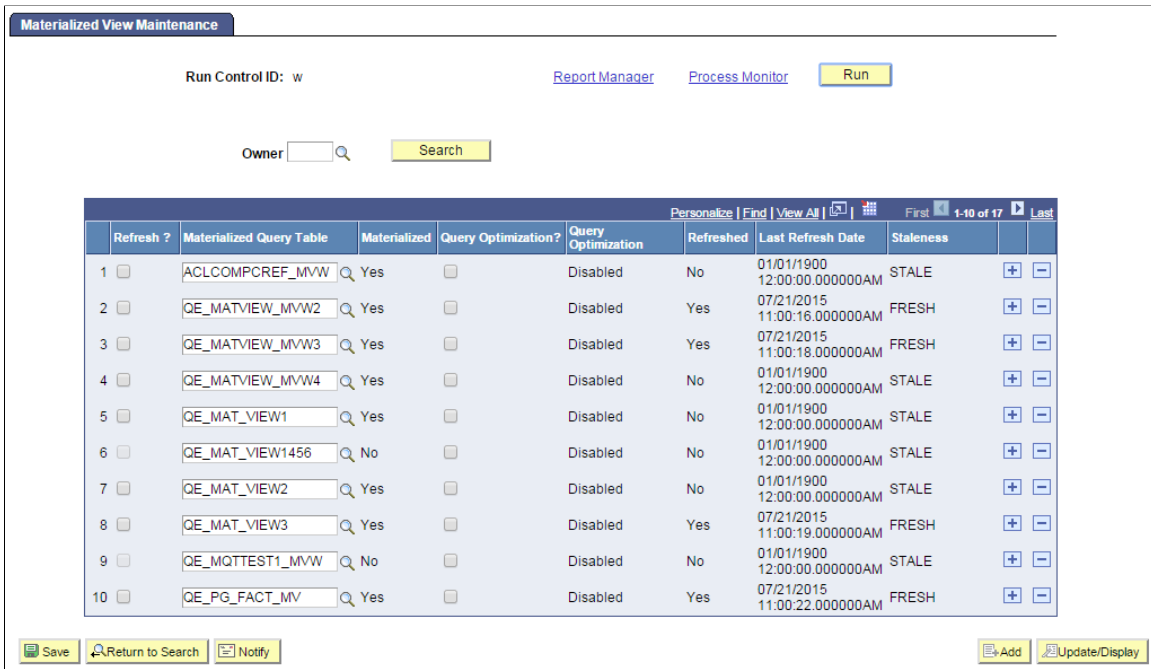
Materialized View Maintenance

Run Control ID: w

Report Manager Process Monitor Run

Owner Search

Personalize | Find | View All | First 1-10 of 17 Last

| | Refresh ? | Materialized Query Table | Materialized | Query Optimization? | Query Optimization | Refreshed | Last Refresh Date | Staleness | | |
|---|---|---|---|---|---|---|---|---|---|---|
| 1 | | ACLCOMPCREF_MVW | Yes | | Disabled | No | 01/01/1900 12:00:00.000000AM | STALE | + | − |
| 2 | | QE_MATVIEW_MVW2 | Yes | | Disabled | Yes | 07/21/2015 11:00:16.000000AM | FRESH | + | − |
| 3 | | QE_MATVIEW_MVW3 | Yes | | Disabled | Yes | 07/21/2015 11:00:18.000000AM | FRESH | + | − |
| 4 | | QE_MATVIEW_MVW4 | Yes | | Disabled | No | 01/01/1900 12:00:00.000000AM | STALE | + | − |
| 5 | | QE_MAT_VIEW1 | Yes | | Disabled | No | 01/01/1900 12:00:00.000000AM | STALE | + | − |
| 6 | | QE_MAT_VIEW1456 | No | | Disabled | No | 01/01/1900 12:00:00.000000AM | STALE | + | − |
| 7 | | QE_MAT_VIEW2 | Yes | | Disabled | No | 01/01/1900 12:00:00.000000AM | STALE | + | − |
| 8 | | QE_MAT_VIEW3 | Yes | | Disabled | Yes | 07/21/2015 11:00:19.000000AM | FRESH | + | − |
| 9 | | QE_MQTTEST1_MVW | No | | Disabled | No | 01/01/1900 12:00:00.000000AM | STALE | + | − |
| 10 | | QE_PG_FACT_MV | Yes | | Disabled | Yes | 07/21/2015 11:00:22.000000AM | FRESH | + | − |

Save Return to Search Notify Add Update/Display